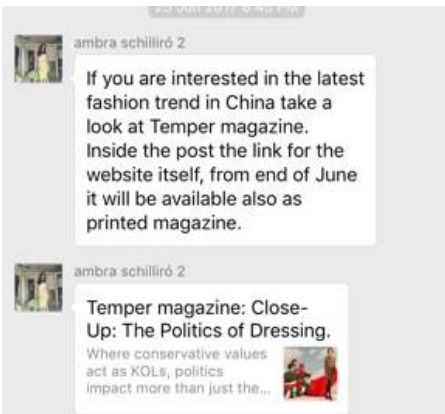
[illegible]

ambra schilliró 2

If you are interested in the latest fashion trend in China take a look at Temper magazine. Inside the post the link for the website itself, from end of June it will be available also as printed magazine.

ambra schilliró 2

Temper magazine: Close-Up: The Politics of Dressing.

Where conservative values act as KOLs, politics impact more than just the...